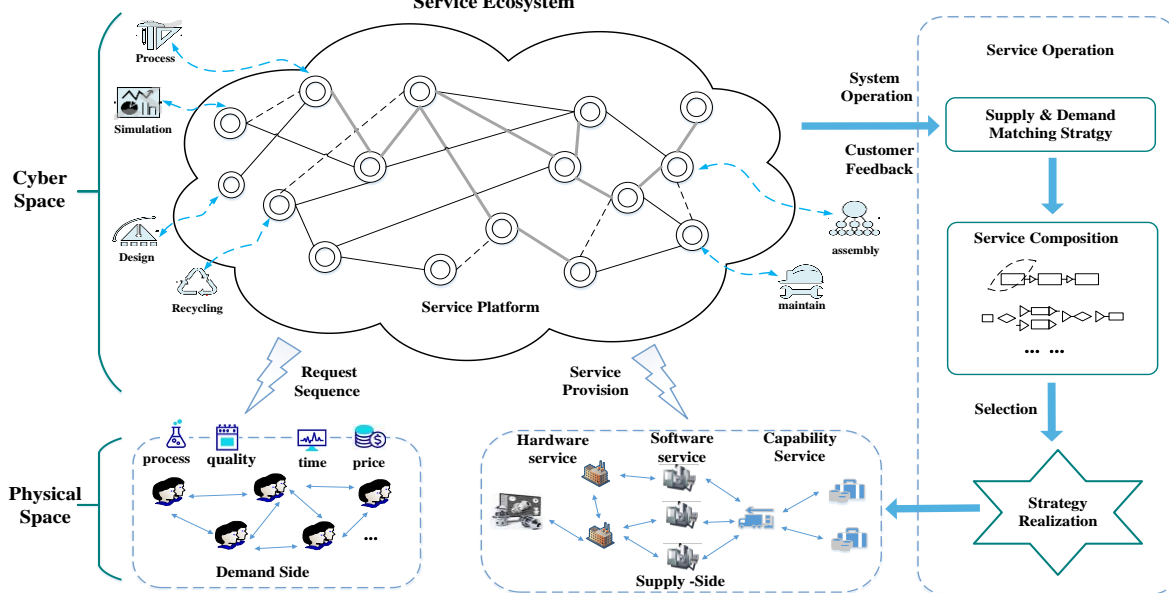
Service Ecosystem

Cyber Space

Process

Simulation

Design

Recycling

Service Platform

assembly

maintain

System Operation

Customer Feedback

Service Operation

Supply & Demand Matching Stratgy

Service Composition

... ...

Selection

Strategy Realization

Request Sequence

Service Provision

Physical Space

process

quality

time

price

...

Demand Side

Hardware service

Software service

Capability Service

Supply -Side